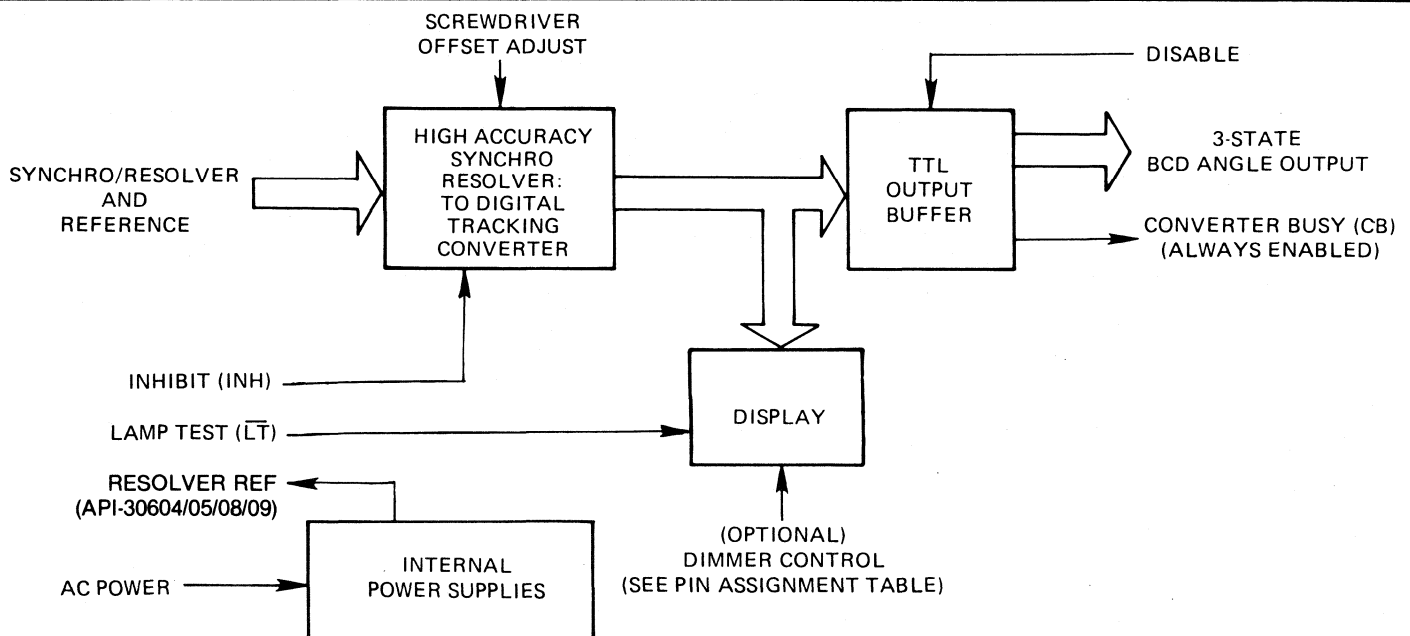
SCREWDRIVER OFFSET ADJUST

DISABLE

SYNCHRO/RESOLVER AND REFERENCE

HIGH ACCURACY SYNCHRO RESOLVER: TO DIGITAL TRACKING CONVERTER

TTL OUTPUT BUFFER

3-STATE BCD ANGLE OUTPUT

CONVERTER BUSY (CB) (ALWAYS ENABLED)

INHIBIT (INH)

LAMP TEST ($\overline{LT}$)

DISPLAY

RESOLVER REF (API-30604/05/08/09)

(OPTIONAL) DIMMER CONTROL (SEE PIN ASSIGNMENT TABLE)

AC POWER

INTERNAL POWER SUPPLIES